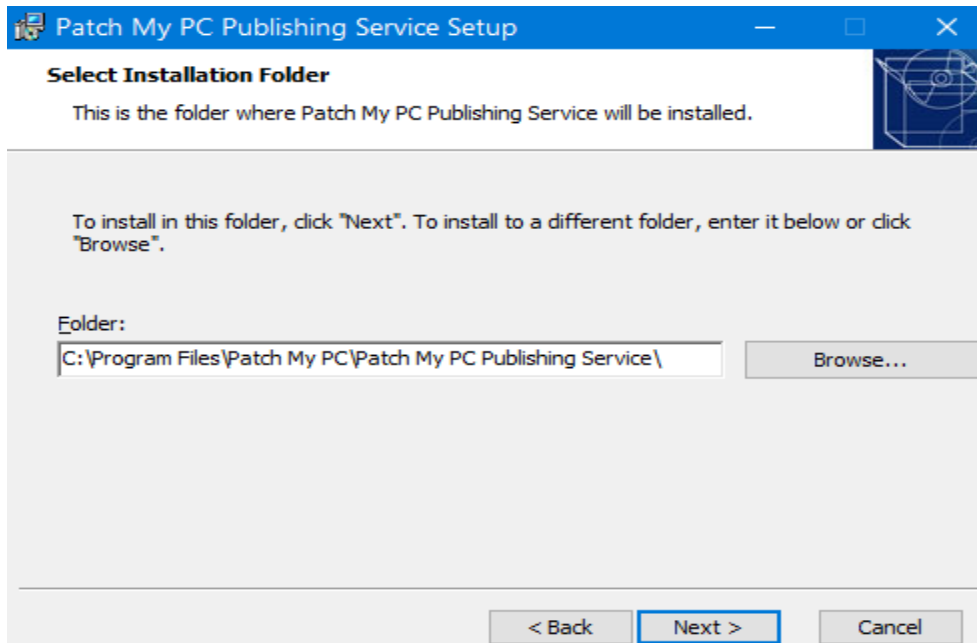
Patch My PC Publishing Service Setup

Select Installation Folder

This is the folder where Patch My PC Publishing Service will be installed.

To install in this folder, click "Next". To install to a different folder, enter it below or click "Browse".

Folder:

C:\Program Files\Patch My PC\Patch My PC Publishing Service\

Browse...

< Back

Next >

Cancel